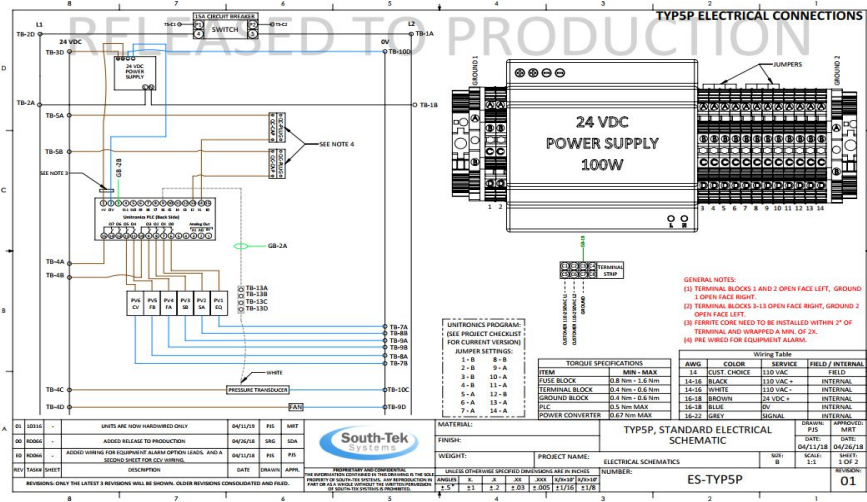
TYP5P ELECTRICAL CONNECTIONS

RELEASED TO PRODUCTION

8 7 6 5 4 3 2 1

L1 L2
15A CIRCUIT BREAKER
SWITCH
TB-2D 24 VDC 0V TB-1A
TB-3D TB-10D
24 VDC POWER SUPPLY
TB-2A TB-1B
TB-5A
SEE NOTE 4
TB-5B
GB-2B
SEE NOTE 3
Unitronics PLC (Back Side)
GB-2A
TB-4A
TB-4B
TB-13A
TB-13B
TB-13C
TB-13D
PV6 CV
PV5 FB
PV4 FA
PV3 SB
PV2 SA
PV1 EQ
TB-7A
TB-8B
TB-9A
TB-9B
TB-8A
TB-7B
WHITE
PRESSURE TRANSDUCER
TB-4C TB-10C
TB-4D FAN TB-9D

GROUND 1
JUMPERS
GROUND 2
24 VDC
POWER SUPPLY
100W
1 2
3 4 5 6 7 8 9 10 11 12 13 14
TERMINAL STRIP

UNITRONICS PROGRAM:
(SEE PROJECT CHECKLIST FOR CURRENT VERSION)
JUMPER SETTINGS:
1 - B 8 - B
2 - B 9 - A
3 - B 10 - A
4 - B 11 - A
5 - A 12 - B
6 - B 13 - A
7 - A 14 - A

| TORQUE SPECIFICATIONS | |
|---|---|
| ITEM | MIN - MAX |
| FUSE BLOCK | 0.8 Nm - 1.6 Nm |
| TERMINAL BLOCK | 0.4 Nm - 0.6 Nm |
| GROUND BLOCK | 0.4 Nm - 0.6 Nm |
| PLC | 0.5 Nm MAX |
| POWER CONVERTER | 0.67 Nm MAX |

GENERAL NOTES:
(1) TERMINAL BLOCKS 1 AND 2 OPEN FACE LEFT, GROUND 1 OPEN FACE RIGHT.
(2) TERMINAL BLOCKS 3-13 OPEN FACE RIGHT, GROUND 2 OPEN FACE LEFT.
(3) FERRITE CORE NEED TO BE INSTALLED WITHIN 2" OF TERMINAL AND WRAPPED A MIN. OF 2X.
(4) PRE WIRED FOR EQUIPMENT ALARM.

| Wiring Table | | | |
|---|---|---|---|
| AWG | COLOR | SERVICE | FIELD / INTERNAL |
| 14 | CUST. CHOICE | 110 VAC | FIELD |
| 14-16 | BLACK | 110 VAC + | INTERNAL |
| 14-16 | WHITE | 110 VAC - | INTERNAL |
| 16-18 | BROWN | 24 VDC + | INTERNAL |
| 16-18 | BLUE | 0V | INTERNAL |
| 16-22 | GREY | SIGNAL | INTERNAL |

| 01 | 10316 | - | UNITS ARE NOW HARDWIRED ONLY | 04/11/19 | PJS | MRT |
|---|---|---|---|---|---|---|
| 00 | R0066 | - | ADDED RELEASE TO PRODUCTION | 04/26/18 | SRG | SDA |
| E0 | R0066 | - | ADDED WIRING FOR EQUIPMENT ALARM OPTION LEADS, AND A SECOND SHEET FOR CCV WIRING. | 04/11/18 | PJS | PJS |
| REV | TASK# | SHEET | DESCRIPTION | DATE | DRAWN | APPR. |

REVISIONS: ONLY THE LATEST 3 REVISIONS WILL BE SHOWN. OLDER REVISIONS CONSOLIDATED AND FILED.

South-Tek Systems
PROPRIETARY AND CONFIDENTIAL
MATERIAL:
FINISH:
WEIGHT:
PROJECT NAME: ELECTRICAL SCHEMATICS
TYP5P, STANDARD ELECTRICAL SCHEMATIC
DRAWN: PJS
DATE: 04/11/18
APPROVED: MRT
DATE: 04/26/18
SIZE: B
SCALE: 1:1
SHEET: 1 OF 2
NUMBER: ES-TYP5P
REVISION: 01
UNLESS OTHERWISE SPECIFIED DIMENSIONS ARE IN INCHES
ANGLES ±.5° X. ±1 .X ±.2 .XX ±.03 .XXX ±.005 X/X±1/16 X/X±1/8